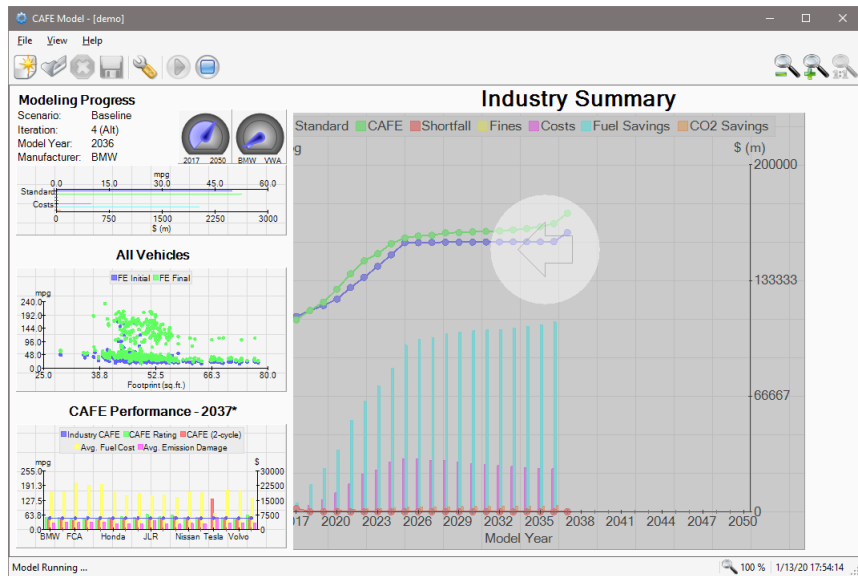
CAFE Model - [demo]

File View Help

Modeling Progress
Scenario: Baseline
Iteration: 4 (Alt)
Model Year: 2036
Manufacturer: BMW

2017 2050 BMW VWA

mpg
0.0 15.0 30.0 45.0 60.0
Standard
Costs
0 750 1500 2250 3000
$ (m)

All Vehicles
FE Initial FE Final
mpg
240.0
192.0
144.0
96.0
48.0
0.0
25.0 38.8 52.5 66.3 80.0
Footprint (sq.ft.)

CAFE Performance - 2037*
Industry CAFE CAFE Rating CAFE (2-cycle)
Avg. Fuel Cost Avg. Emission Damage
mpg $
255.0 30000
191.3 22500
127.5 15000
63.8 7500
0.0 0
BMW FCA Honda JLR Nissan Tesla Volvo

Industry Summary
Standard CAFE Shortfall Fines Costs Fuel Savings CO2 Savings
g $ (m)
200000
133333
66667
0
017 2020 2023 2026 2029 2032 2035 2038 2041 2044 2047 2050
Model Year

Model Running ... 100 % 1/13/20 17:54:14